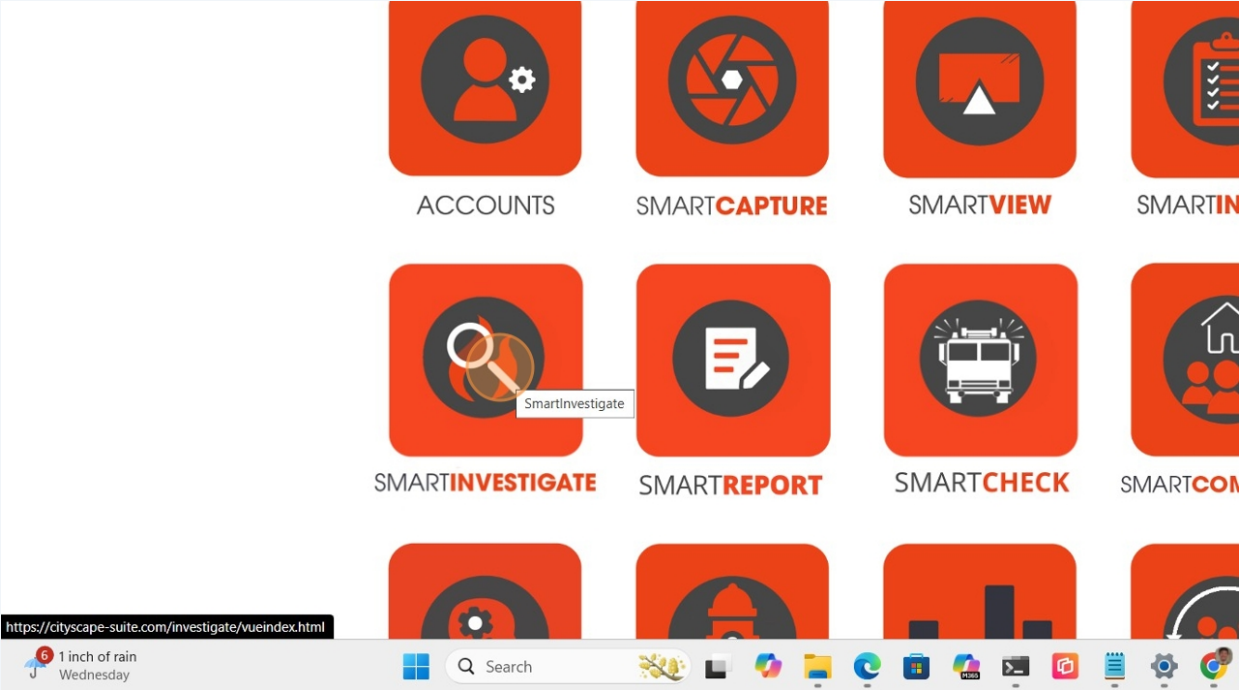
ACCOUNTS

SMARTCAPTURE

SMARTVIEW

SMARTIN

SmartInvestigate

SMARTINVESTIGATE

SMARTREPORT

SMARTCHECK

SMARTCOM

https://cityscape-suite.com/investigate/vueindex.html

6

1 inch of rain
Wednesday

Search

M365